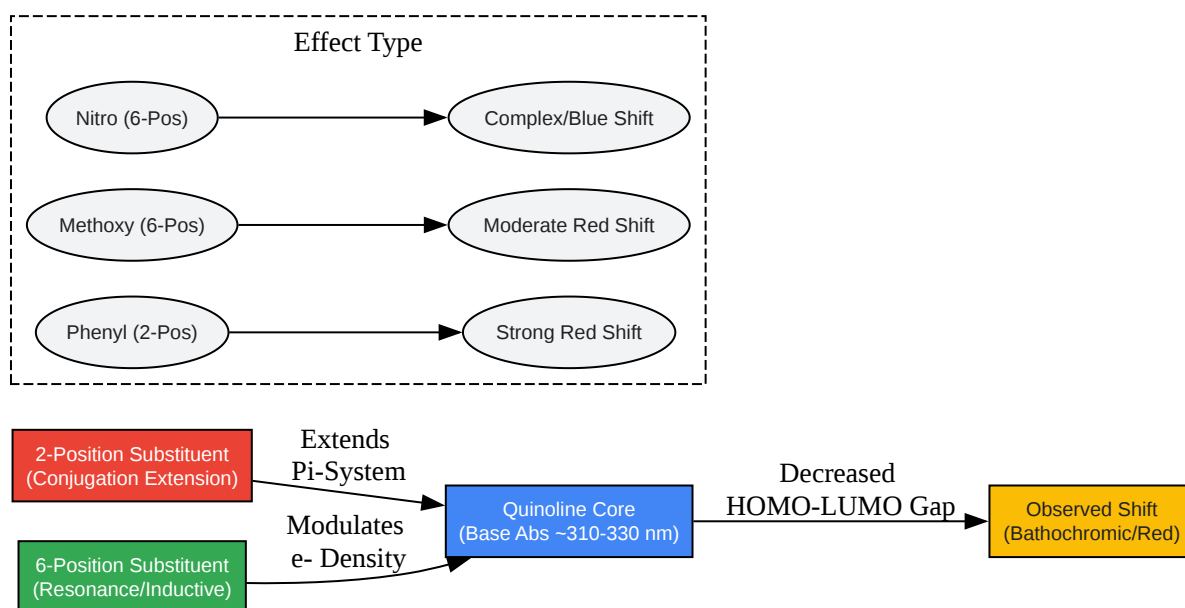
Effect Type

Nitro (6-Pos)

Complex/Blue Shift

Methoxy (6-Pos)

Moderate Red Shift

Phenyl (2-Pos)

Strong Red Shift

2-Position Substituent (Conjugation Extension)

Extends Pi-System

6-Position Substituent (Resonance/Inductive)

Modulates e- Density

Quinoline Core (Base Abs ~310-330 nm)

Decreased HOMO-LUMO Gap

Observed Shift (Bathochromic/Red)